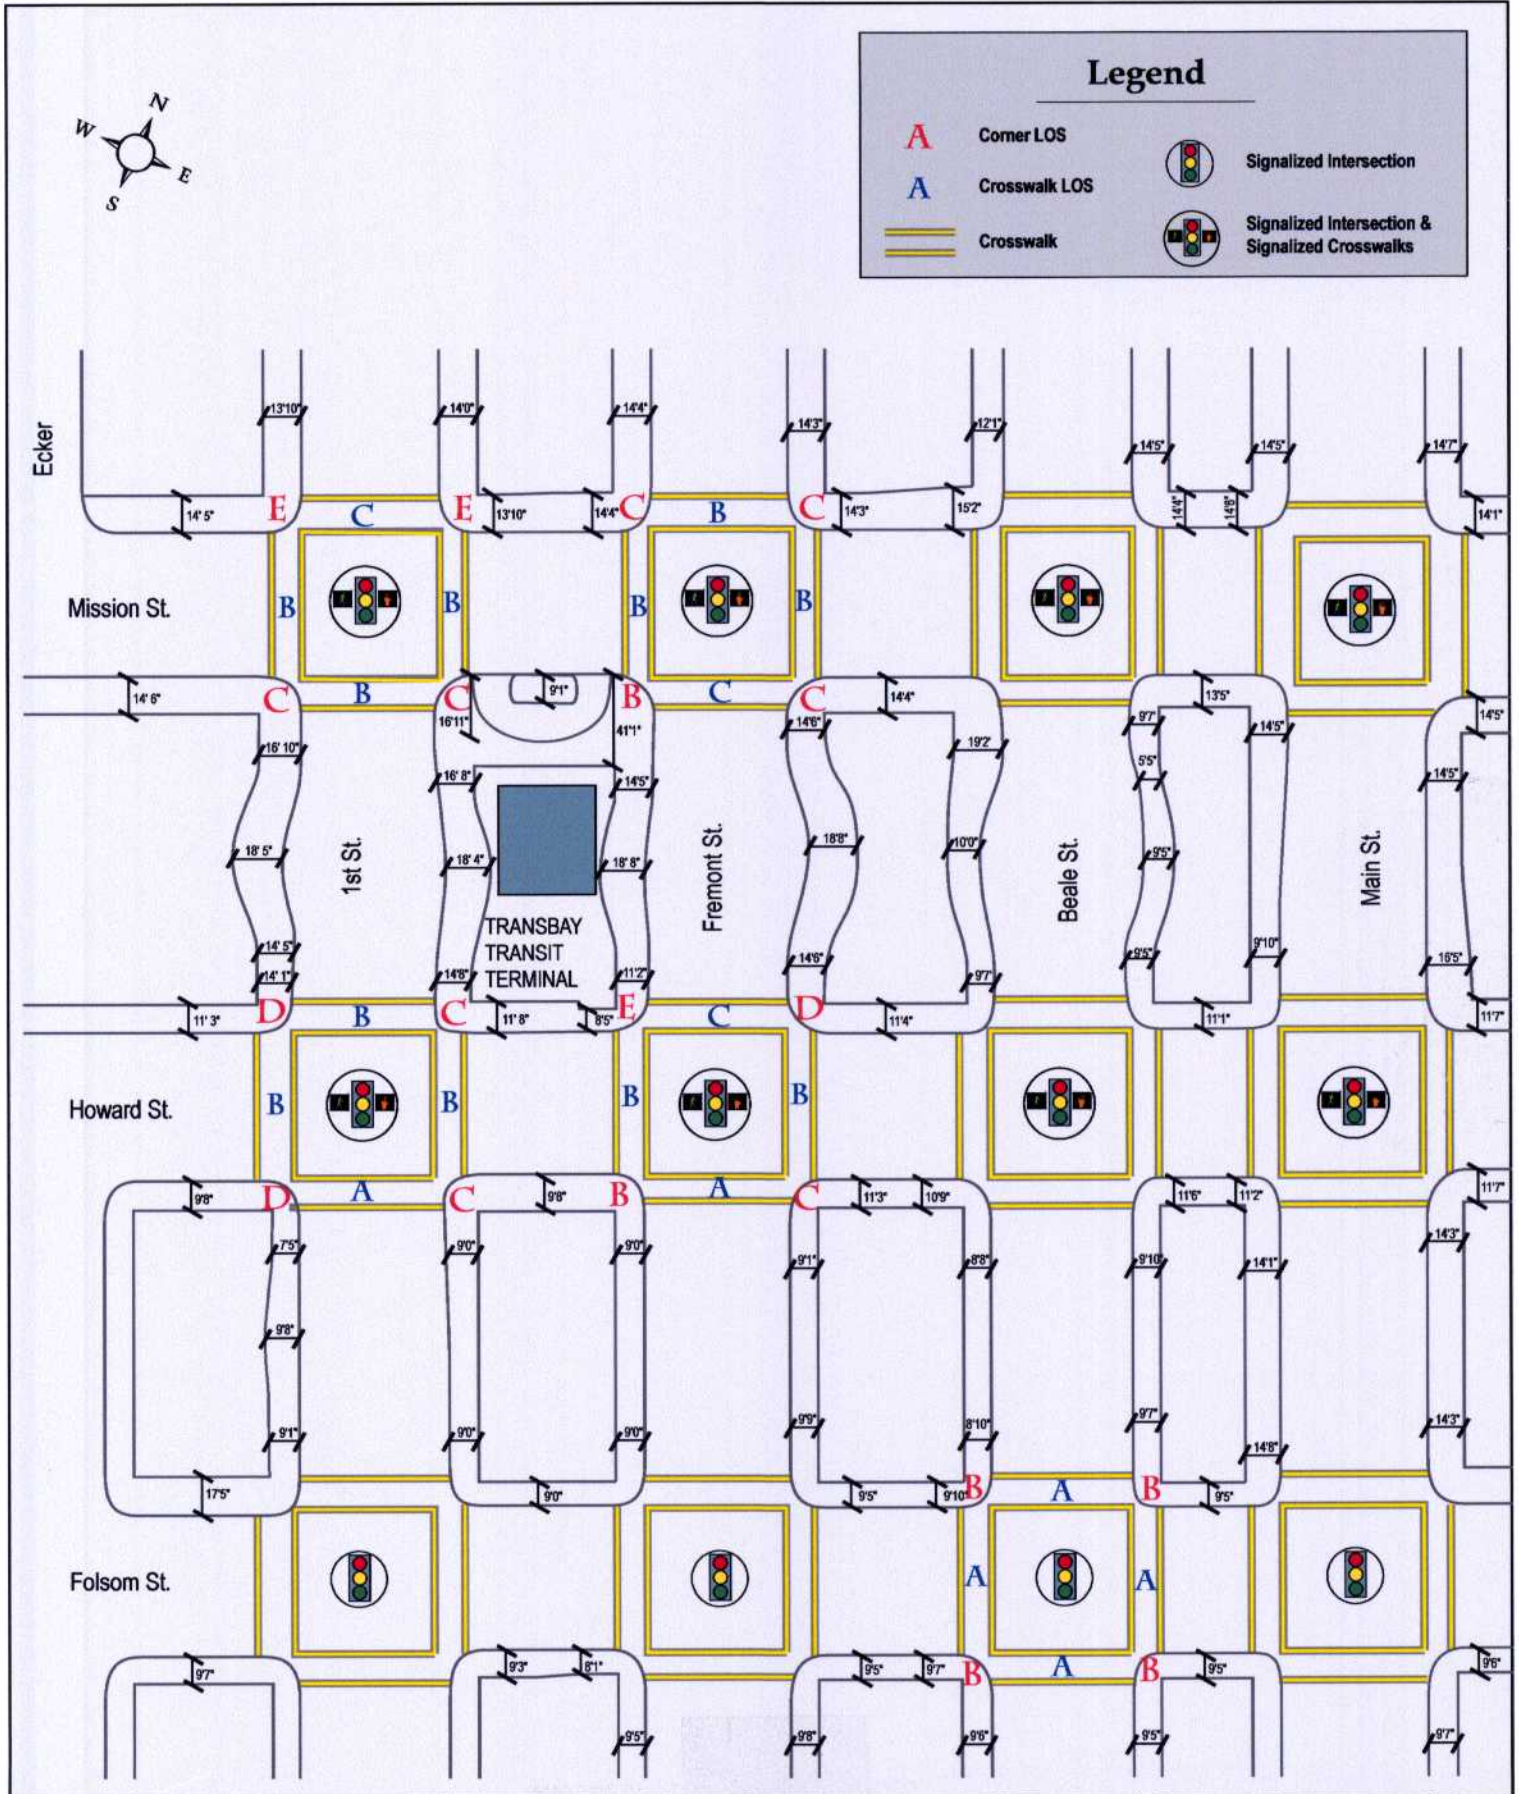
Legend

A Corner LOS
A Crosswalk LOS
Crosswalk
Signalized Intersection
Signalized Intersection & Signalized Crosswalks

N
W
E
S

Ecker

13'10" 14'0" 14'4" 14'3" 12'1" 14'5" 14'5" 14'7"

14' 5" E C E 13'10" 14'4" C B C 14'3" 15'2" 14'4" 14'8" 14'1"

Mission St. B B B B

14' 6" C B C 9'1" B C C 14'4" 13'5" 14'5"

16'11" 41'1" 14'6" 19'2" 9'7" 14'5"

16' 10" 16' 8" 14'5" 5'5" 14'5"

18' 5" 18' 4" 18' 8" 18'8" 10'0" 9'5"

1st St. Fremont St. Beale St. Main St.

TRANSBAY TRANSIT TERMINAL

14' 5" 14' 1" 14'8" 11'2" 14'6" 9'7" 9'5" 9'10" 16'5"

11' 3" D B C 11' 8" 8'5" E C D 11'4" 11'1" 11'7"

Howard St. B B B B

9'8" D A C 9'8" B A C 11'3" 10'9" 11'6" 11'2" 11'7"

7'5" 9'0" 9'0" 9'1" 8'8" 9'10" 14'1" 14'3"

9'8"

9'1" 9'0" 9'0" 9'9" 8'10" 9'7" 14'8" 14'3"

17'5" 9'0" 9'5" 9'10" B A B 9'5"

Folsom St. A A

9'7" 9'3" 8'1" 9'5" 9'7" B A B 9'5" 9'6"

9'5" 9'8" 9'6" 9'5" 9'7"